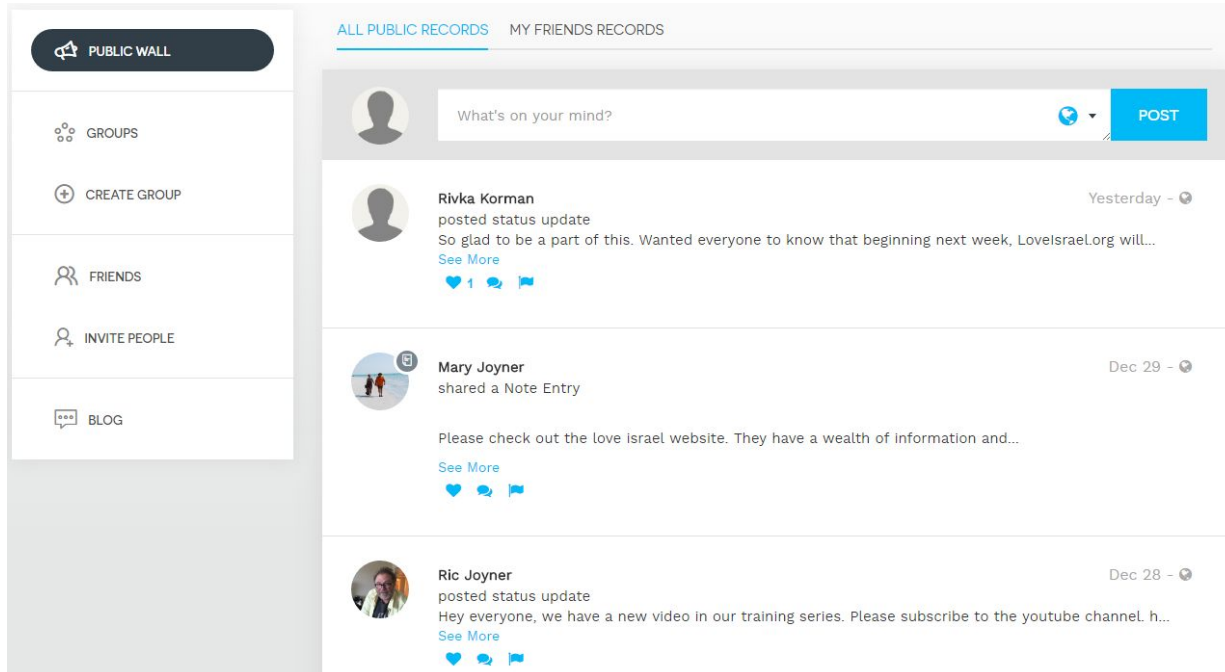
PUBLIC WALL

GROUPS

CREATE GROUP

FRIENDS

INVITE PEOPLE

BLOG

ALL PUBLIC RECORDS MY FRIENDS RECORDS

What's on your mind?

POST

Rivka Korman
Yesterday -
posted status update
So glad to be a part of this. Wanted everyone to know that beginning next week, LoveIsrael.org will...
See More
1

Mary Joyner
Dec 29 -
shared a Note Entry

Please check out the love israel website. They have a wealth of information and...
See More

Ric Joyner
Dec 28 -
posted status update
Hey everyone, we have a new video in our training series. Please subscribe to the youtube channel. h...
See More